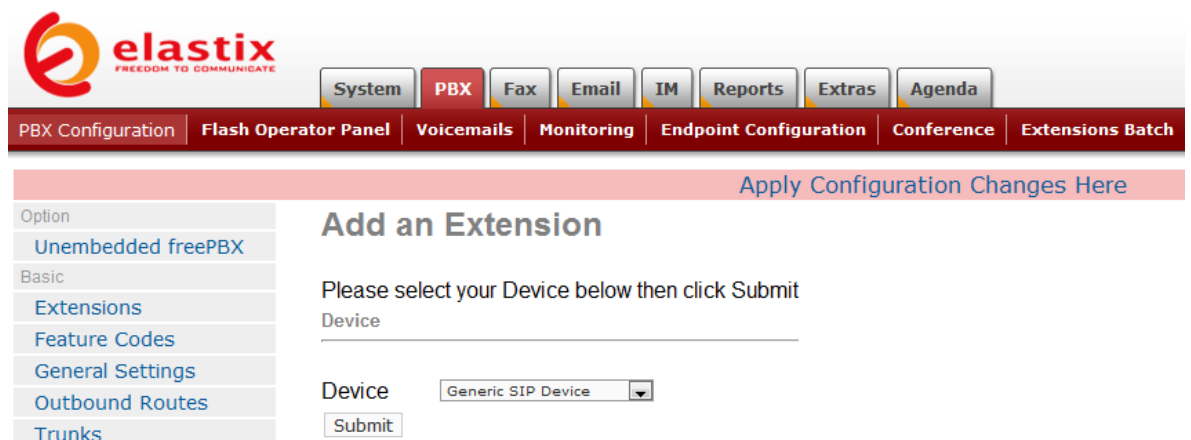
elastix
FREEDOM TO COMMUNICATE

System | PBX | Fax | Email | IM | Reports | Extras | Agenda

PBX Configuration | Flash Operator Panel | Voicemails | Monitoring | Endpoint Configuration | Conference | Extensions Batch

Apply Configuration Changes Here

Option
Unembedded freePBX
Basic
Extensions
Feature Codes
General Settings
Outbound Routes
Trunks

Add an Extension

Please select your Device below then click Submit

Device

Device Generic SIP Device

Submit